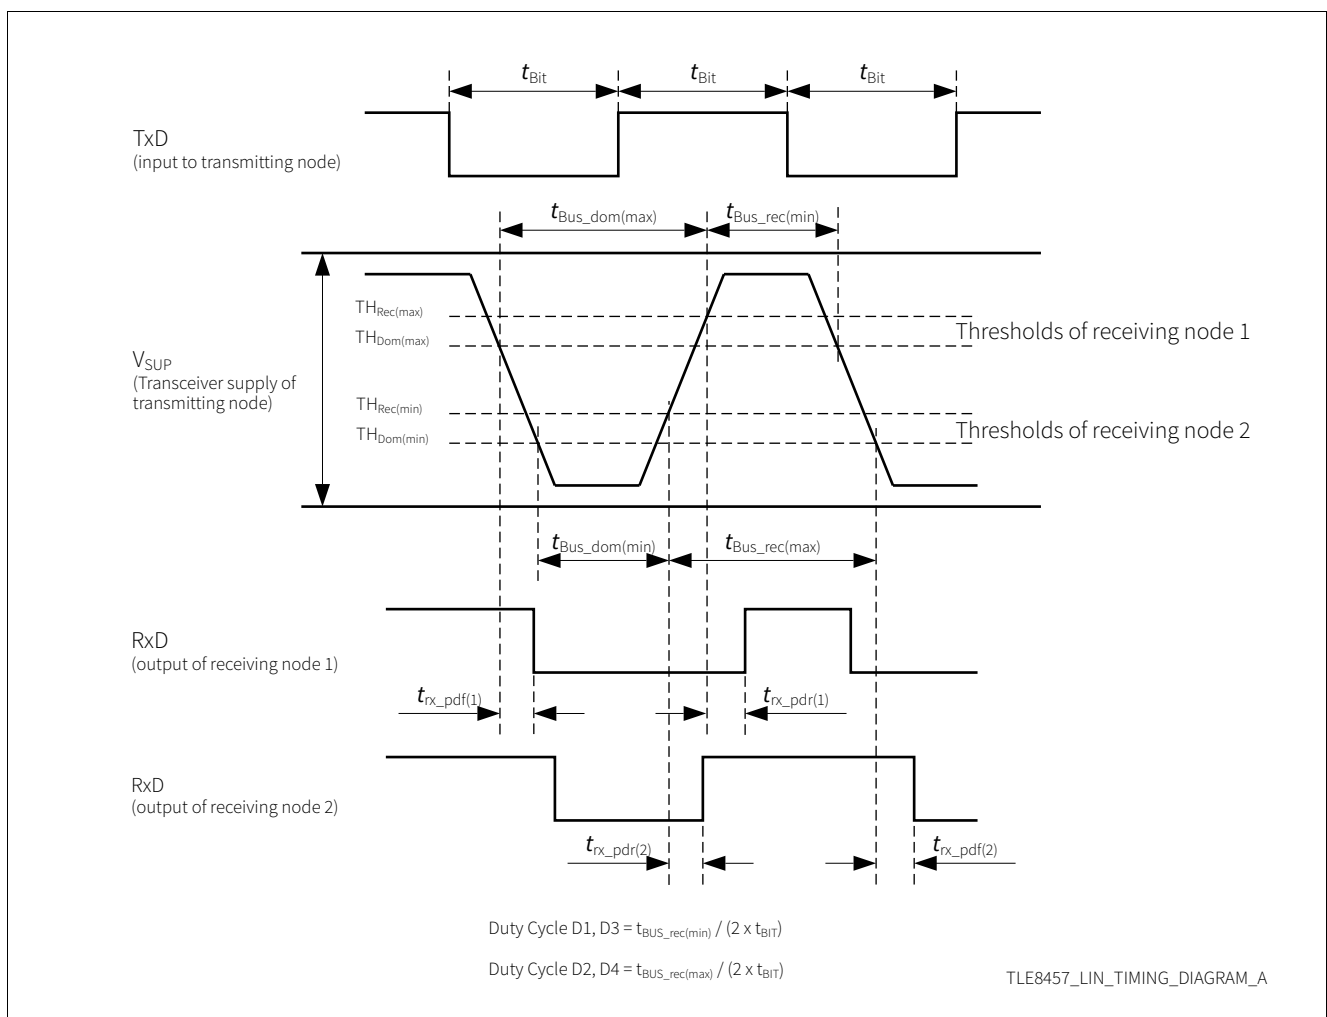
$t_{Bit}$ $t_{Bit}$ $t_{Bit}$

TxD
(input to transmitting node)

$t_{Bus\_dom(max)}$ $t_{Bus\_rec(min)}$

$TH_{Rec(max)}$
$TH_{Dom(max)}$

Thresholds of receiving node 1

$V_{SUP}$
(Transceiver supply of transmitting node)

$TH_{Rec(min)}$
$TH_{Dom(min)}$

Thresholds of receiving node 2

$t_{Bus\_dom(min)}$ $t_{Bus\_rec(max)}$

RxD
(output of receiving node 1)

$t_{rx\_pdf(1)}$ $t_{rx\_pdr(1)}$

RxD
(output of receiving node 2)

$t_{rx\_pdr(2)}$ $t_{rx\_pdf(2)}$

Duty Cycle D1, D3 = $t_{BUS\_rec(min)}$ / (2 x $t_{BIT}$)

Duty Cycle D2, D4 = $t_{BUS\_rec(max)}$ / (2 x $t_{BIT}$)

TLE8457_LIN_TIMING_DIAGRAM_A